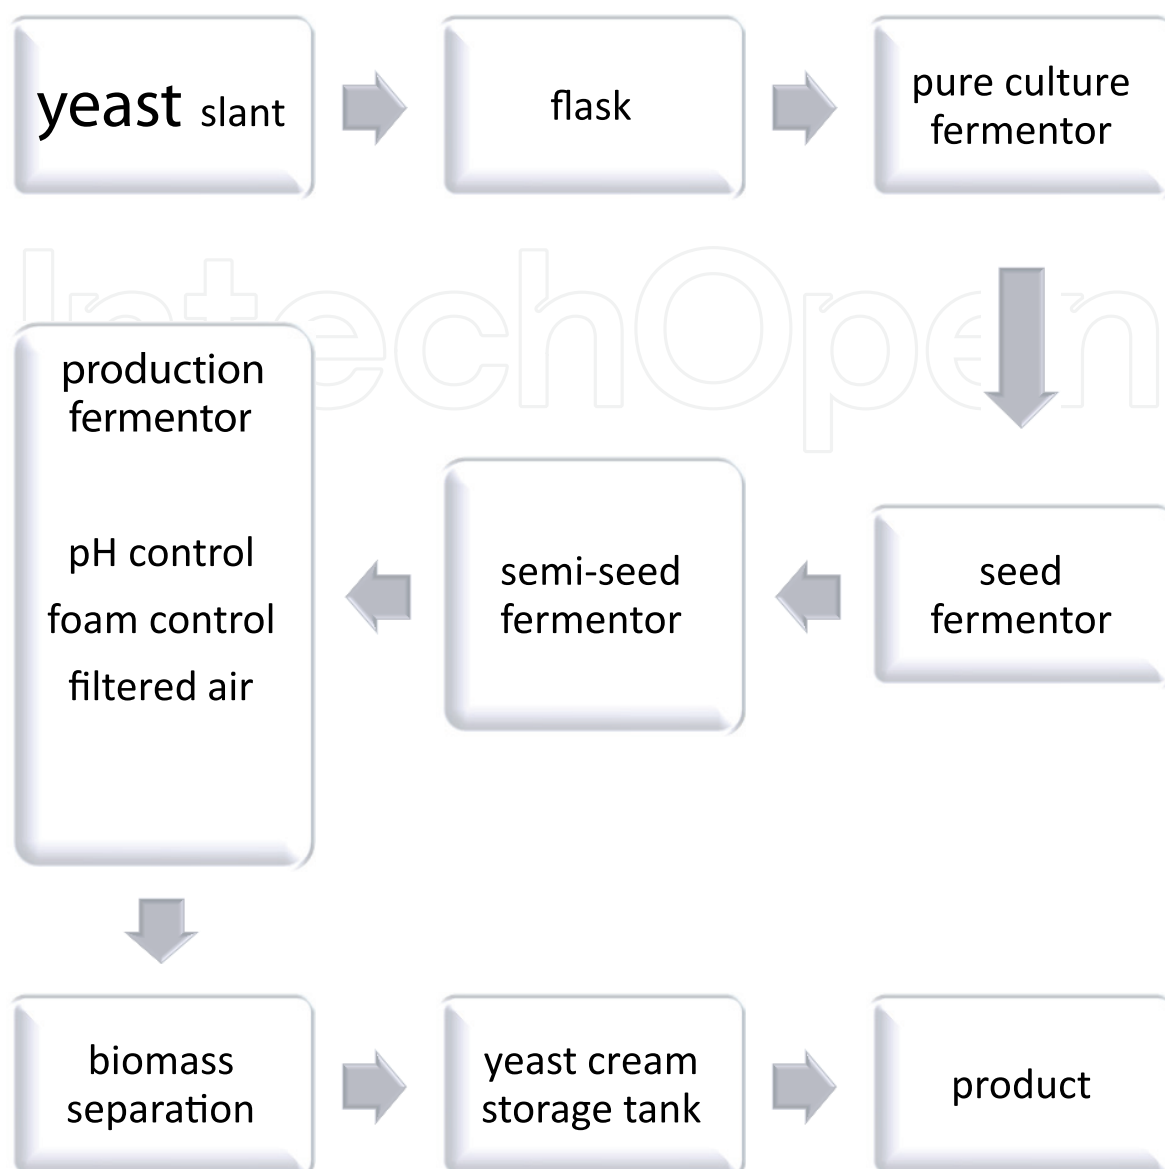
yeast slant

flask

pure culture fermentor

IntechOpen

production fermentor

pH control

foam control

filtered air

semi-seed fermentor

seed fermentor

biomass separation

yeast cream storage tank

product